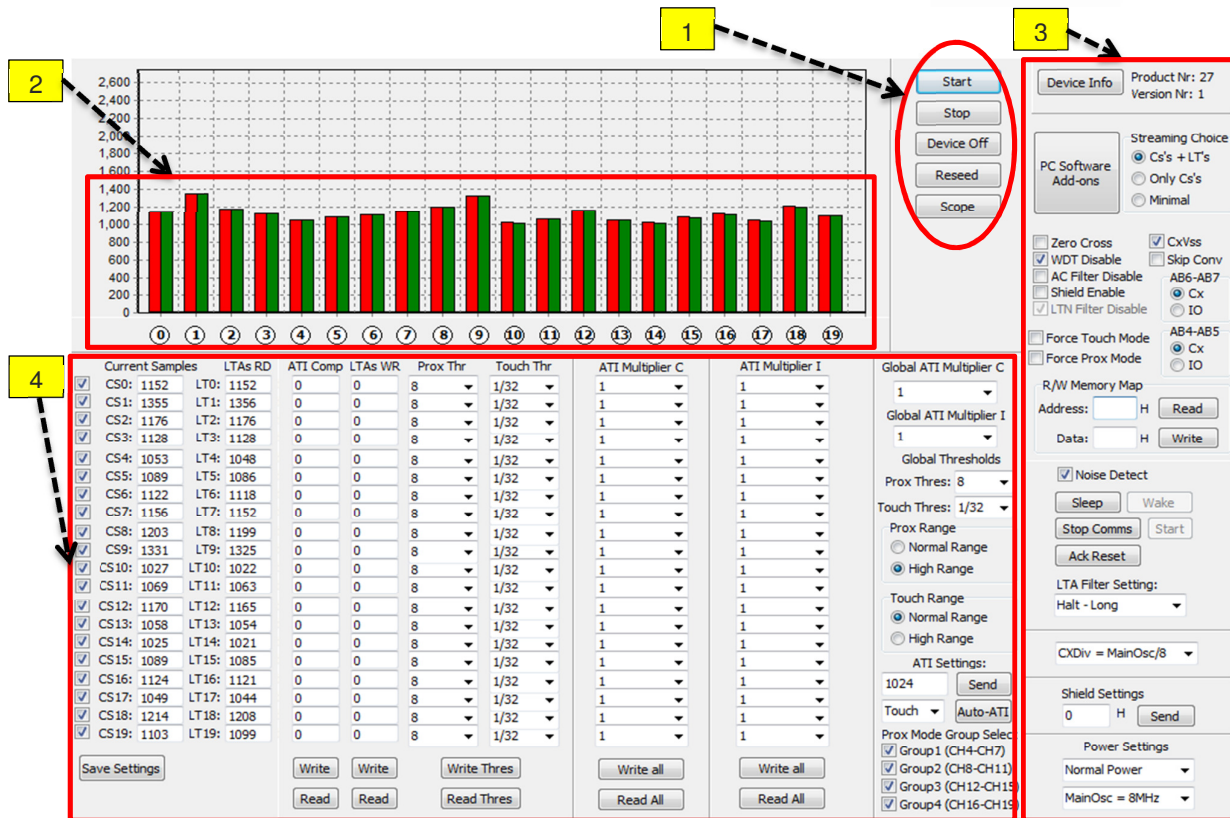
1

2

3

4

2,600
2,400
2,200
2,000
1,800
1,600
1,400
1,200
1,000
800
600
400
200
0

0 1 2 3 4 5 6 7 8 9 10 11 12 13 14 15 16 17 18 19

Start
Stop
Device Off
Reseed
Scope

Device Info
Product Nr: 27
Version Nr: 1

PC Software Add-ons
Streaming Choice
Cs's + LT's
Only Cs's
Minimal

Zero Cross
CxVss
WDT Disable
Skip Conv
AC Filter Disable
AB6-AB7
Shield Enable
Cx
LTN Filter Disable
IO

Force Touch Mode
AB4-AB5
Force Prox Mode
Cx
IO

R/W Memory Map
Address: H Read
Data: H Write

Noise Detect
Sleep
Wake
Stop Comms
Start
Ack Reset
LTA Filter Setting:
Halt - Long

CXDiv = MainOsc/8

Shield Settings
0 H Send

Power Settings
Normal Power
MainOsc = 8MHz

| | Current Samples | | LTAs RD | | ATI Comp | LTAs WR | Prox Thr | Touch Thr | ATI Multiplier C | ATI Multiplier I |
|---|---|---|---|---|---|---|---|---|---|---|
| ☑ | CS0: | 1152 | LT0: | 1152 | 0 | 0 | 8 | 1/32 | 1 | 1 |
| ☑ | CS1: | 1355 | LT1: | 1356 | 0 | 0 | 8 | 1/32 | 1 | 1 |
| ☑ | CS2: | 1176 | LT2: | 1176 | 0 | 0 | 8 | 1/32 | 1 | 1 |
| ☑ | CS3: | 1128 | LT3: | 1128 | 0 | 0 | 8 | 1/32 | 1 | 1 |
| ☑ | CS4: | 1053 | LT4: | 1048 | 0 | 0 | 8 | 1/32 | 1 | 1 |
| ☑ | CS5: | 1089 | LT5: | 1086 | 0 | 0 | 8 | 1/32 | 1 | 1 |
| ☑ | CS6: | 1122 | LT6: | 1118 | 0 | 0 | 8 | 1/32 | 1 | 1 |
| ☑ | CS7: | 1156 | LT7: | 1152 | 0 | 0 | 8 | 1/32 | 1 | 1 |
| ☑ | CS8: | 1203 | LT8: | 1199 | 0 | 0 | 8 | 1/32 | 1 | 1 |
| ☑ | CS9: | 1331 | LT9: | 1325 | 0 | 0 | 8 | 1/32 | 1 | 1 |
| ☑ | CS10: | 1027 | LT10: | 1022 | 0 | 0 | 8 | 1/32 | 1 | 1 |
| ☑ | CS11: | 1069 | LT11: | 1063 | 0 | 0 | 8 | 1/32 | 1 | 1 |
| ☑ | CS12: | 1170 | LT12: | 1165 | 0 | 0 | 8 | 1/32 | 1 | 1 |
| ☑ | CS13: | 1058 | LT13: | 1054 | 0 | 0 | 8 | 1/32 | 1 | 1 |
| ☑ | CS14: | 1025 | LT14: | 1021 | 0 | 0 | 8 | 1/32 | 1 | 1 |
| ☑ | CS15: | 1089 | LT15: | 1085 | 0 | 0 | 8 | 1/32 | 1 | 1 |
| ☑ | CS16: | 1124 | LT16: | 1121 | 0 | 0 | 8 | 1/32 | 1 | 1 |
| ☑ | CS17: | 1049 | LT17: | 1044 | 0 | 0 | 8 | 1/32 | 1 | 1 |
| ☑ | CS18: | 1214 | LT18: | 1208 | 0 | 0 | 8 | 1/32 | 1 | 1 |
| ☑ | CS19: | 1103 | LT19: | 1099 | 0 | 0 | 8 | 1/32 | 1 | 1 |

Save Settings
Write Write Write Thres Write all Write all
Read Read Read Thres Read All Read All

Global ATI Multiplier C
1
Global ATI Multiplier I
1
Global Thresholds
Prox Thres: 8
Touch Thres: 1/32
Prox Range
Normal Range
High Range
Touch Range
Normal Range
High Range
ATI Settings:
1024 Send
Touch Auto-ATI
Prox Mode Group Selec
Group1 (CH4-CH7)
Group2 (CH8-CH11)
Group3 (CH12-CH15)
Group4 (CH16-CH19)